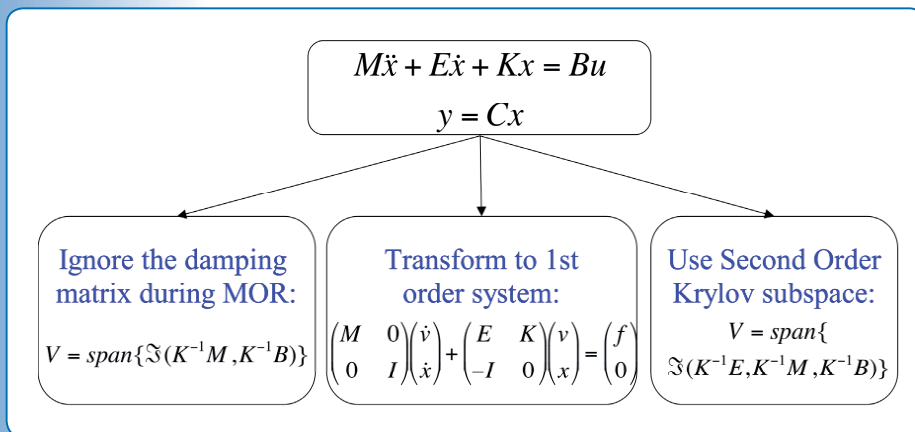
$M\ddot{x} + E\dot{x} + Kx = Bu$
$y = Cx$

Ignore the damping matrix during MOR:
$V = span\{\Im(K^{-1}M, K^{-1}B)\}$

Transform to 1st order system:
$\begin{pmatrix} M & 0 \\ 0 & I \end{pmatrix}\begin{pmatrix} \dot{v} \\ \dot{x} \end{pmatrix} + \begin{pmatrix} E & K \\ -I & 0 \end{pmatrix}\begin{pmatrix} v \\ x \end{pmatrix} = \begin{pmatrix} f \\ 0 \end{pmatrix}$

Use Second Order Krylov subspace:
$V = span\{$
$\Im(K^{-1}E, K^{-1}M, K^{-1}B)\}$